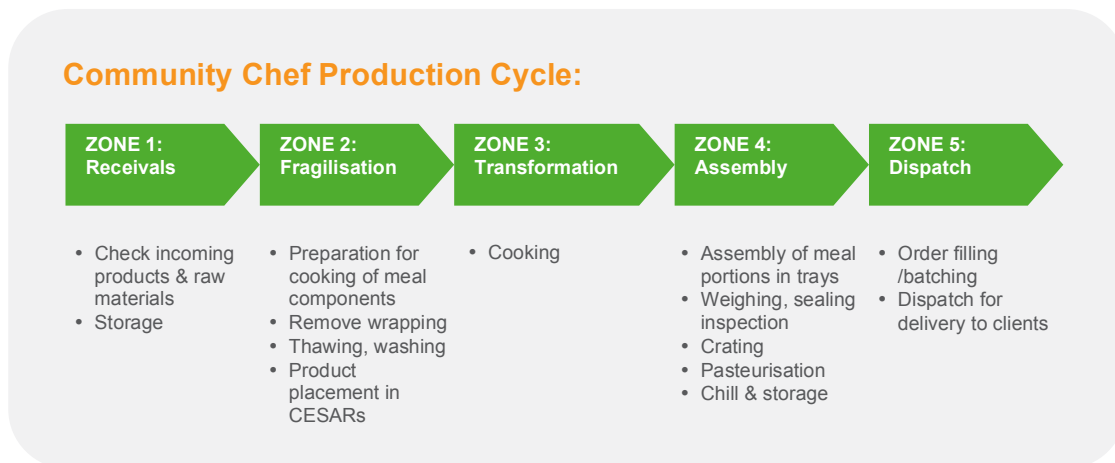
Community Chef Production Cycle:

ZONE 1: Receivals

ZONE 2: Fragilisation

ZONE 3: Transformation

ZONE 4: Assembly

ZONE 5: Dispatch

• Check incoming products & raw materials
• Storage

• Preparation for cooking of meal components
• Remove wrapping
• Thawing, washing
• Product placement in CESARs

• Cooking

• Assembly of meal portions in trays
• Weighing, sealing inspection
• Crating
• Pasteurisation
• Chill & storage

• Order filling /batching
• Dispatch for delivery to clients